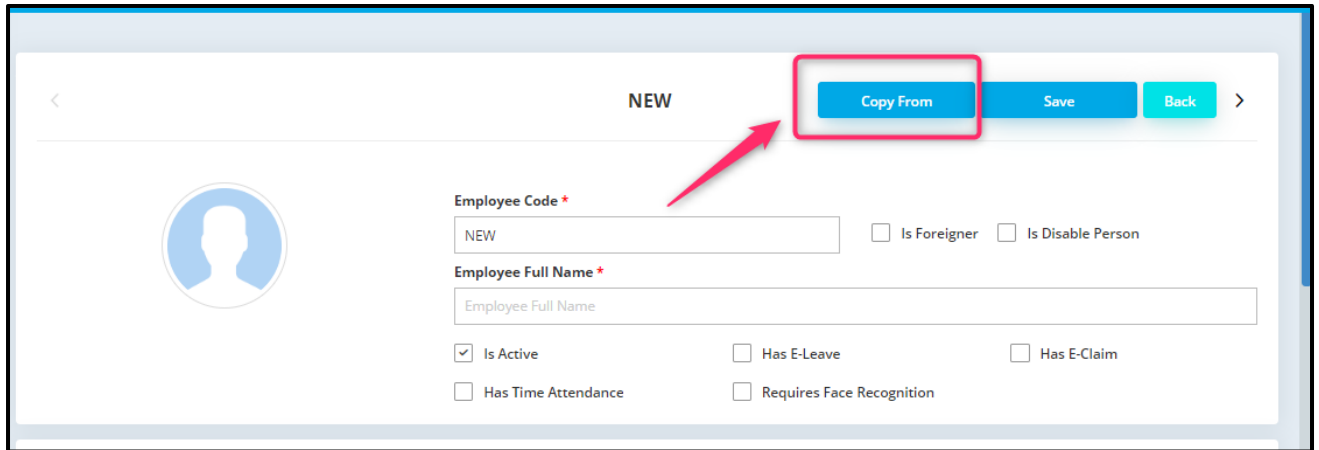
NEW

Copy From

Save

Back

Employee Code *

NEW

Is Foreigner

Is Disable Person

Employee Full Name *

Employee Full Name

Is Active

Has E-Leave

Has E-Claim

Has Time Attendance

Requires Face Recognition